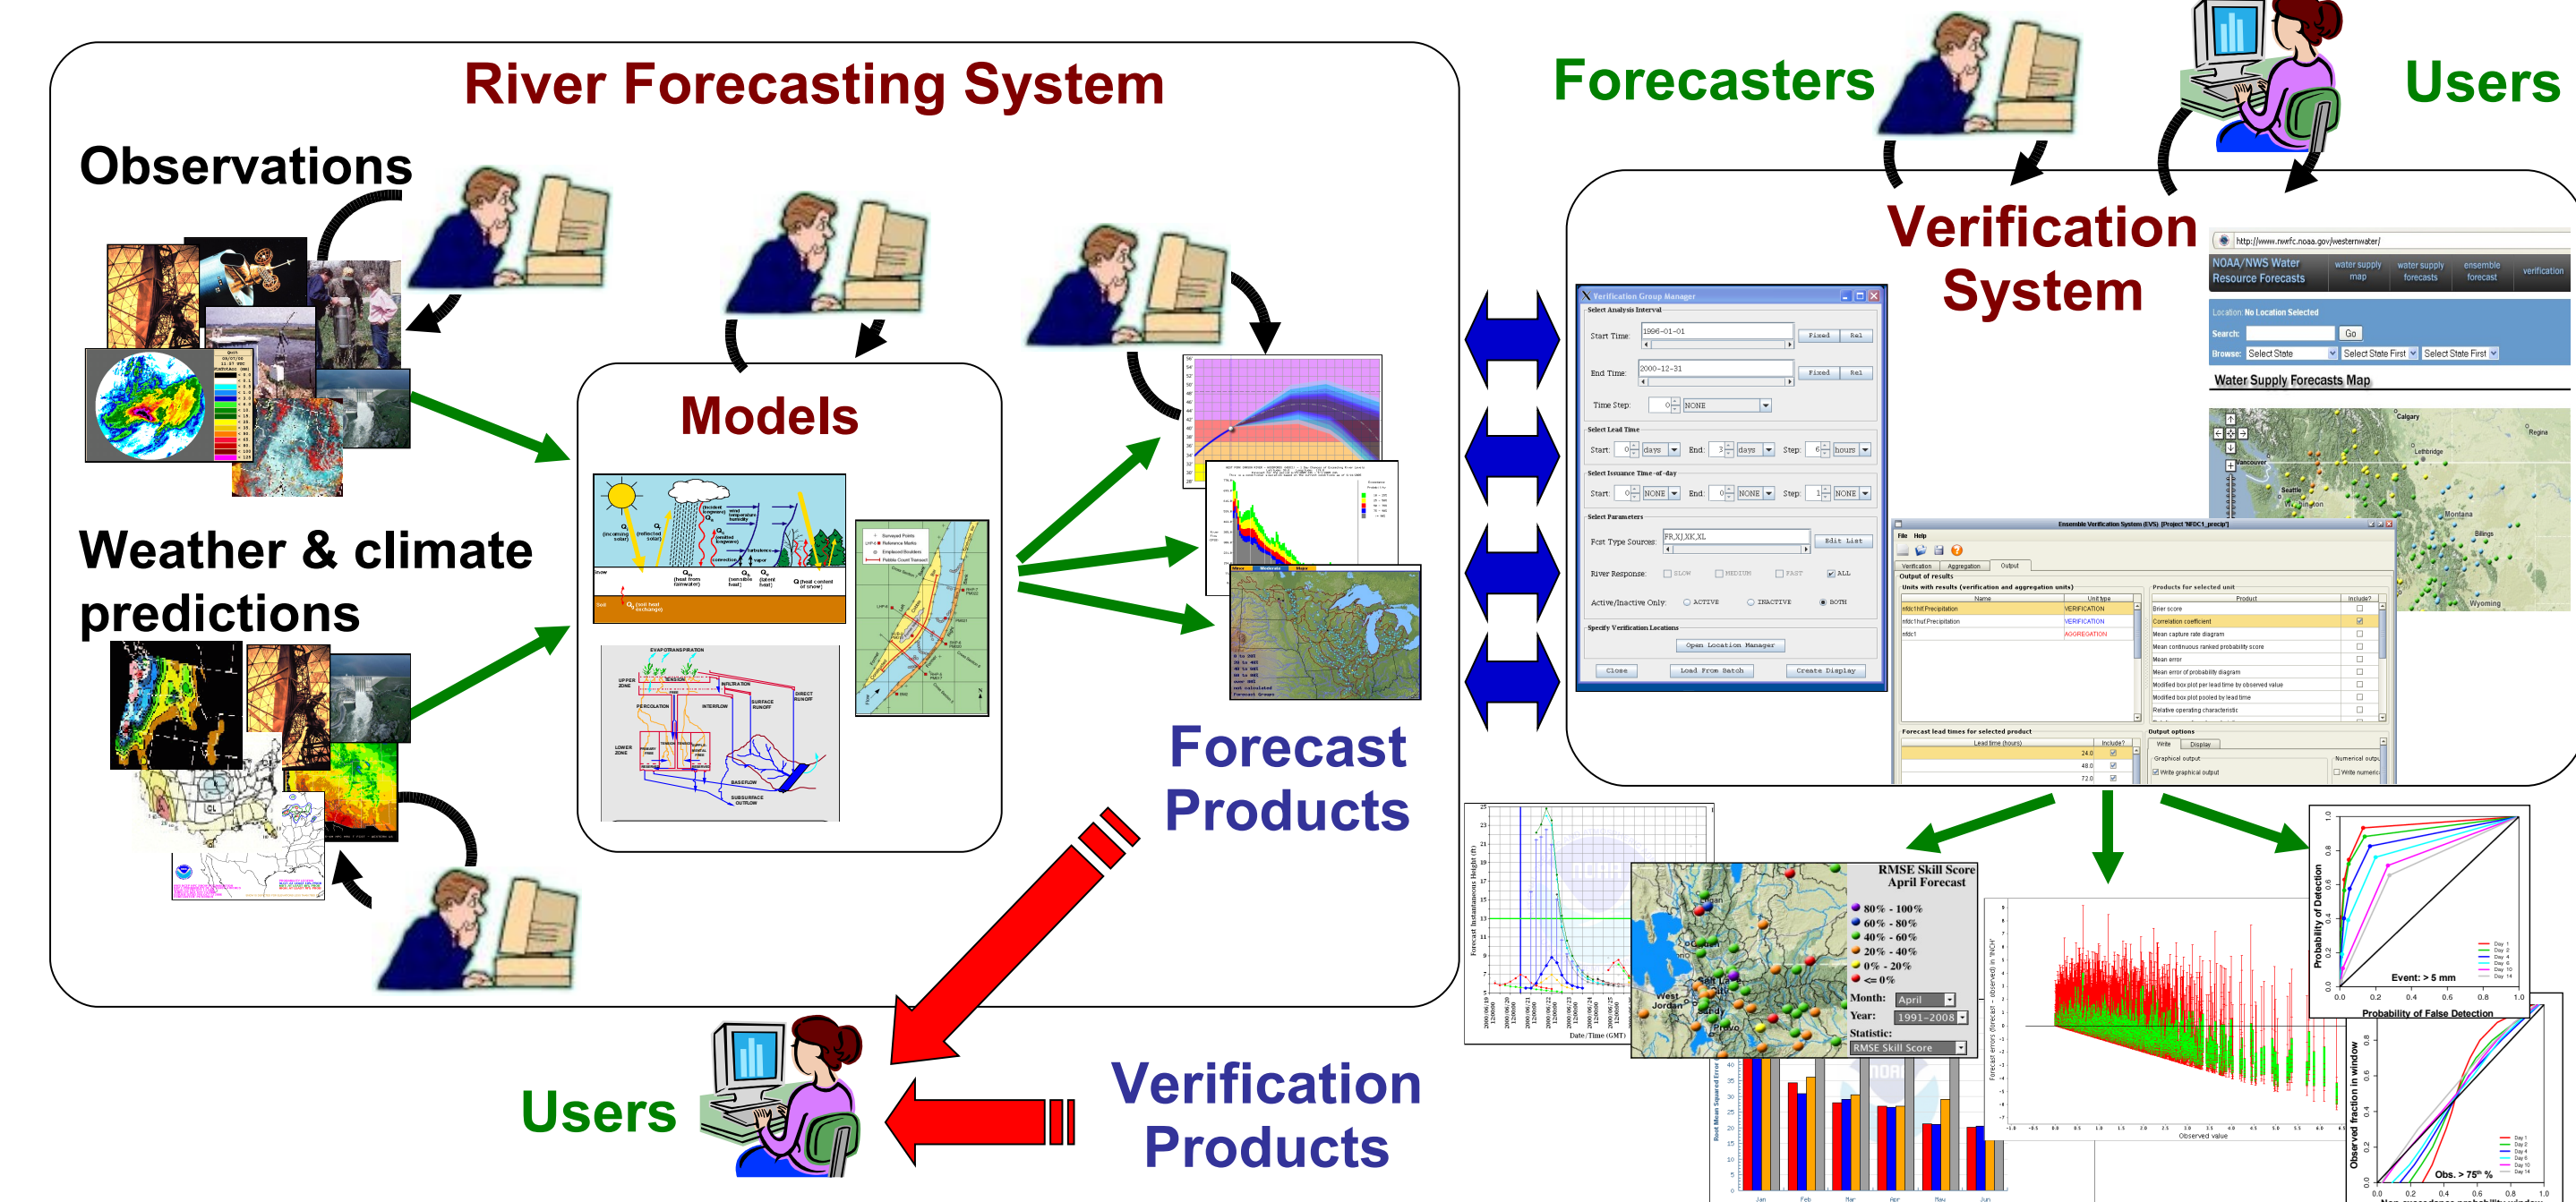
River Forecasting System

Observations

Weather & climate predictions

Models

Forecast Products

Users

Verification Products

Forecasters

Users

Verification System

http://www.nwrfc.noaa.gov/westernwater/

NOAA/NWS Water Resource Forecasts

water supply map

water supply forecasts

ensemble forecast

verification

Location: No Location Selected

Search:

Go

Browse: Select State

Select State First

Select State First

Water Supply Forecasts Map

Verification Group Manager

Select Analysis Interval

Start Time: 1996-01-01

End Time: 2000-12-31

Time Step: 0 NONE

Select Lead Time

Start: 0 days End: 3 days Step: 6 hours

Select Issuance Time-of-day

Start: 0 NONE End: 0 NONE Step: 1 NONE

Select Parameters

Fcst Type Sources: FR,XJ,XK,XL

Edit List

River Response: SLOW MEDIUM FAST ALL

Active/Inactive Only: ACTIVE INACTIVE BOTH

Specify Verification Locations

Open Location Manager

Close

Load From Batch

Create Display

Ensemble Verification System (EVS) [Project 'MFDC1_precip']

File Help

Verification Aggregation Output

Output of results

Units with results (verification and aggregation units)

Products for selected unit

Forecast lead times for selected product

Output options

RMSE Skill Score
April Forecast

80% - 100%
60% - 80%
40% - 60%
20% - 40%
0% - 20%
<= 0%

Month: April

Year: 1991-2008

Statistic:
RMSE Skill Score

Probability of Detection

Event: > 5 mm

Probability of False Detection

Observed fraction in window

Obs. > 75th %

Observed value

Date/Time (GMT)

Forecast Instantaneous Height (ft)